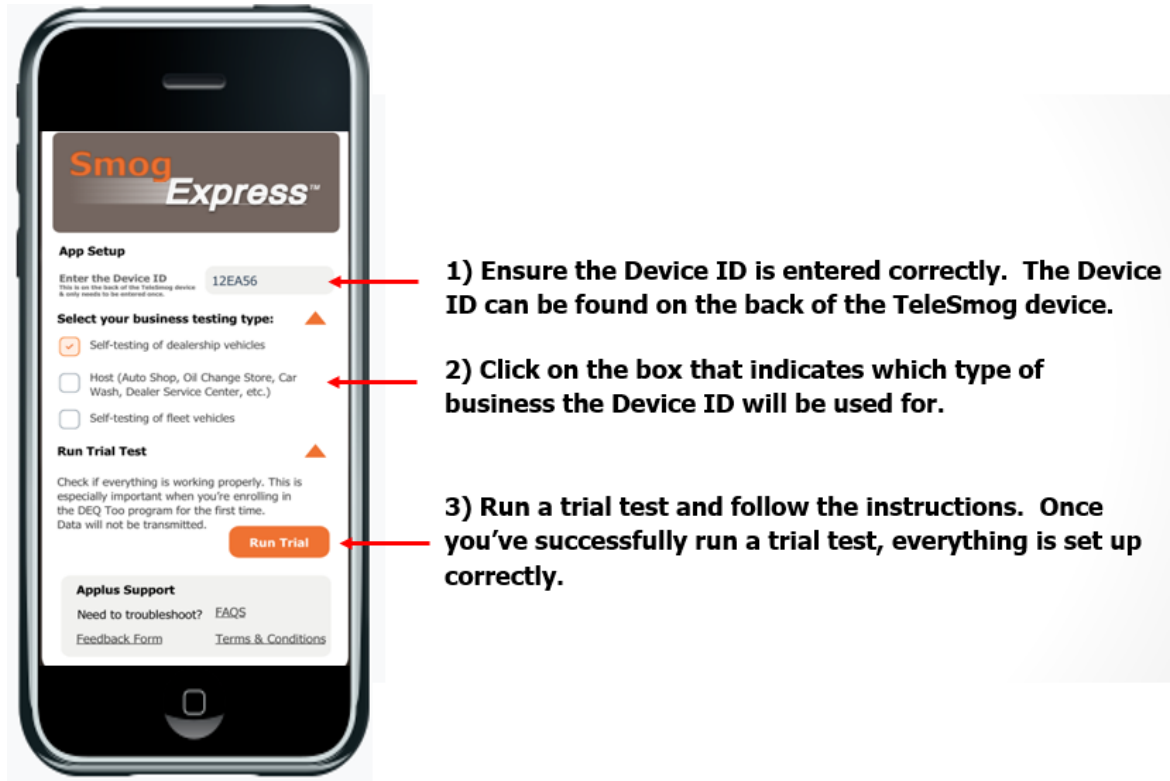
Smog Express™

App Setup

Enter the Device ID
This is on the back of the TeleSmog device & only needs to be entered once.

12EA56

Select your business testing type:

Self-testing of dealership vehicles

Host (Auto Shop, Oil Change Store, Car Wash, Dealer Service Center, etc.)

Self-testing of fleet vehicles

Run Trial Test

Check if everything is working properly. This is especially important when you're enrolling in the DEQ Too program for the first time. Data will not be transmitted.

Run Trial

Applus Support

Need to troubleshoot? FAQS

Feedback Form Terms & Conditions

1) Ensure the Device ID is entered correctly. The Device ID can be found on the back of the TeleSmog device.

2) Click on the box that indicates which type of business the Device ID will be used for.

3) Run a trial test and follow the instructions. Once you've successfully run a trial test, everything is set up correctly.